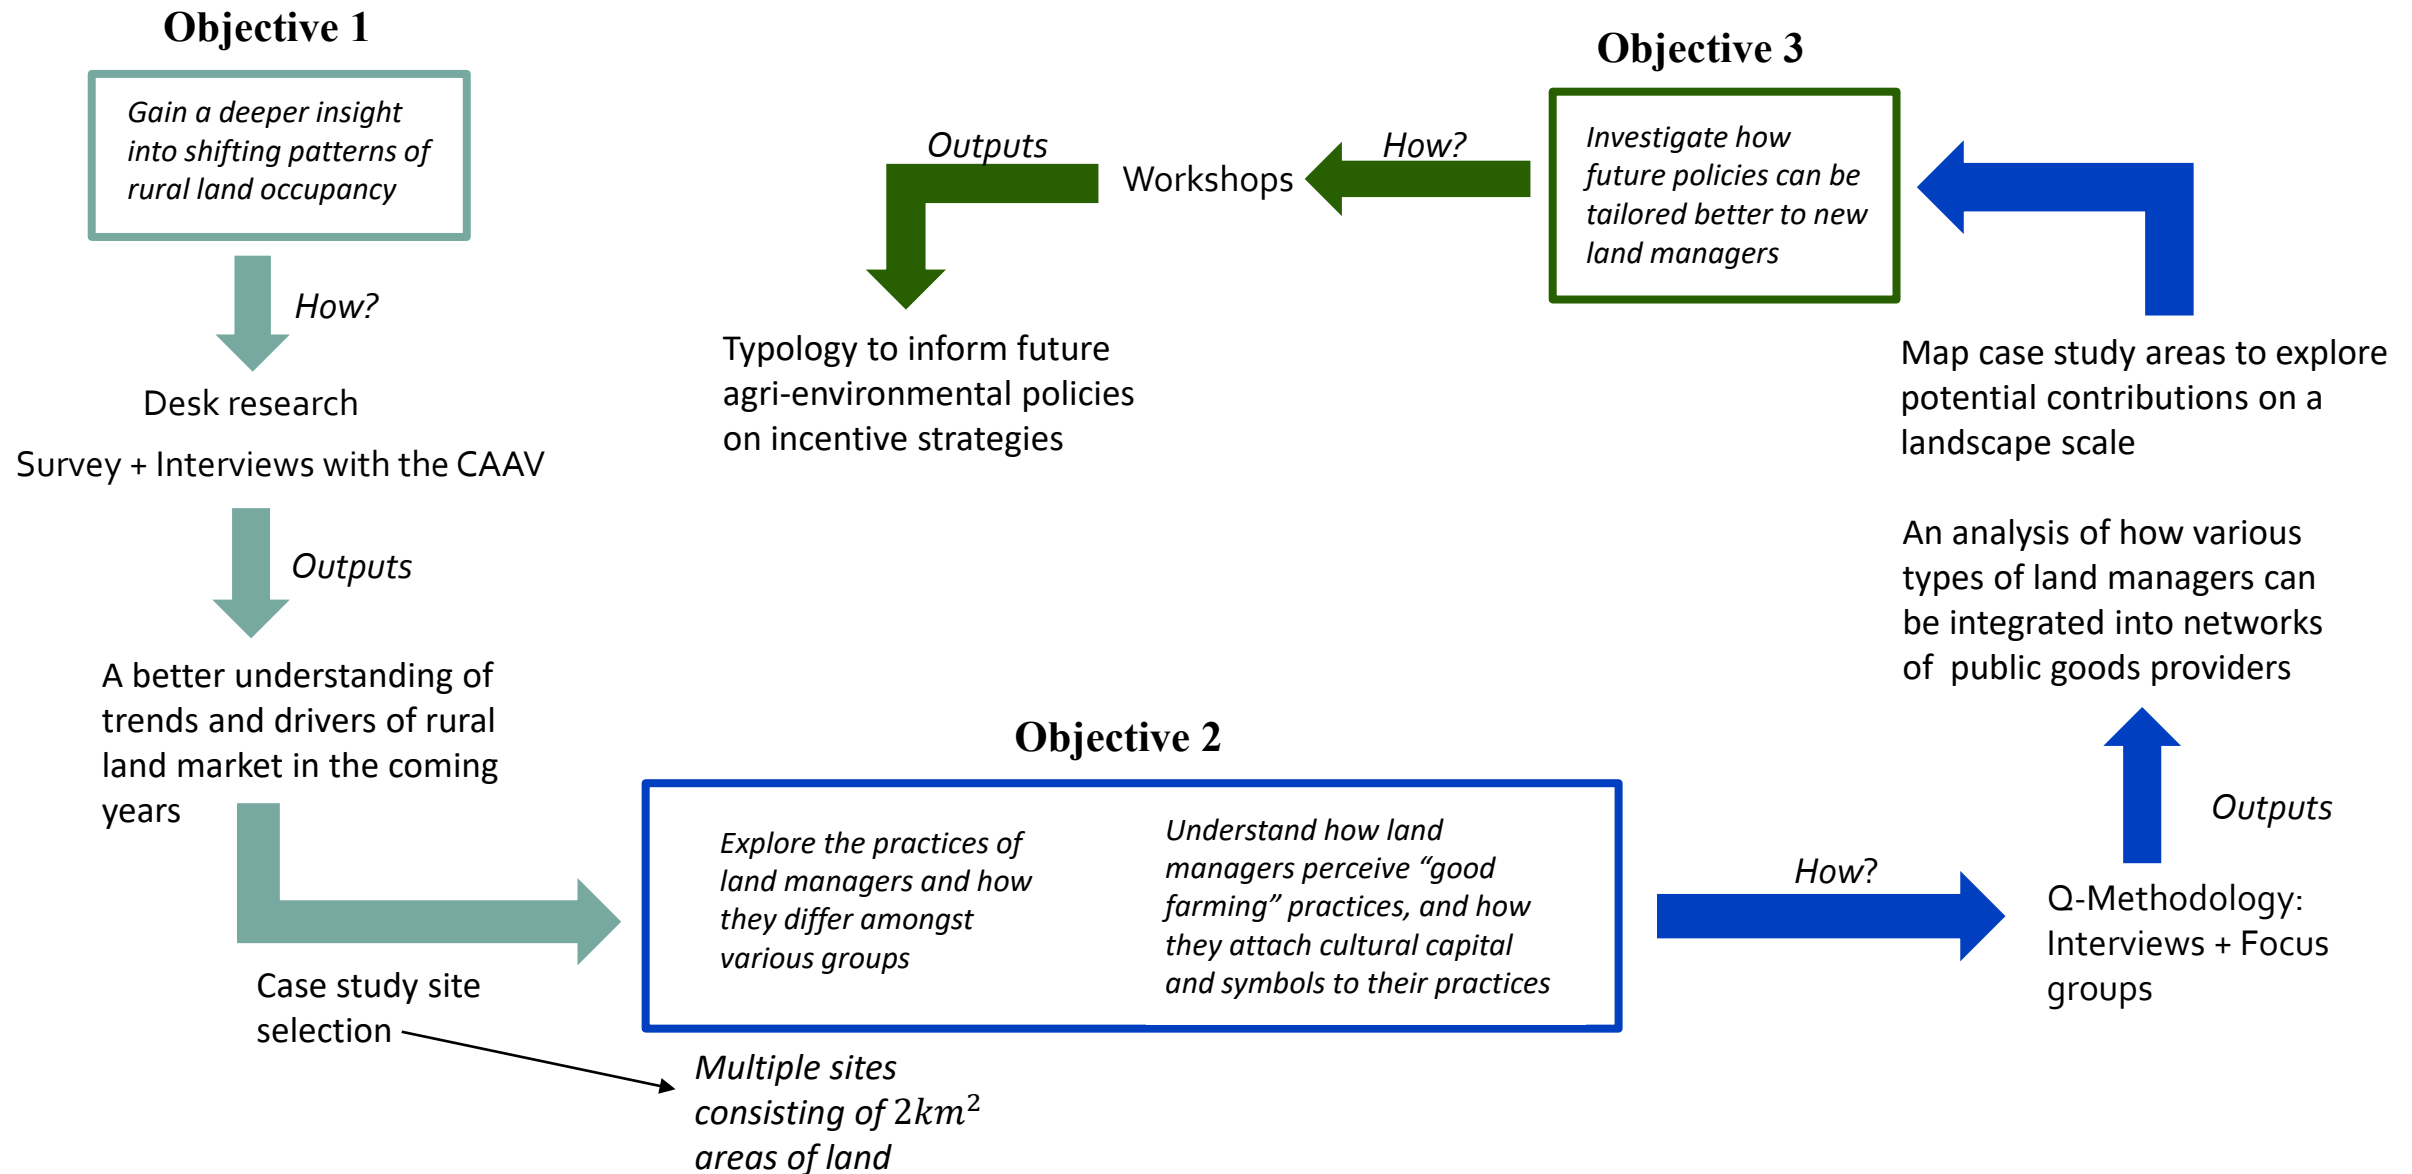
Objective 1

Gain a deeper insight into shifting patterns of rural land occupancy

How?

Desk research

Survey + Interviews with the CAAV

Outputs

A better understanding of trends and drivers of rural land market in the coming years

Case study site selection

Multiple sites consisting of $2km^2$ areas of land

Objective 2

Explore the practices of land managers and how they differ amongst various groups

Understand how land managers perceive “good farming” practices, and how they attach cultural capital and symbols to their practices

How?

Q-Methodology: Interviews + Focus groups

Outputs

An analysis of how various types of land managers can be integrated into networks of public goods providers

Map case study areas to explore potential contributions on a landscape scale

Objective 3

Investigate how future policies can be tailored better to new land managers

How?

Workshops

Outputs

Typology to inform future agri-environmental policies on incentive strategies